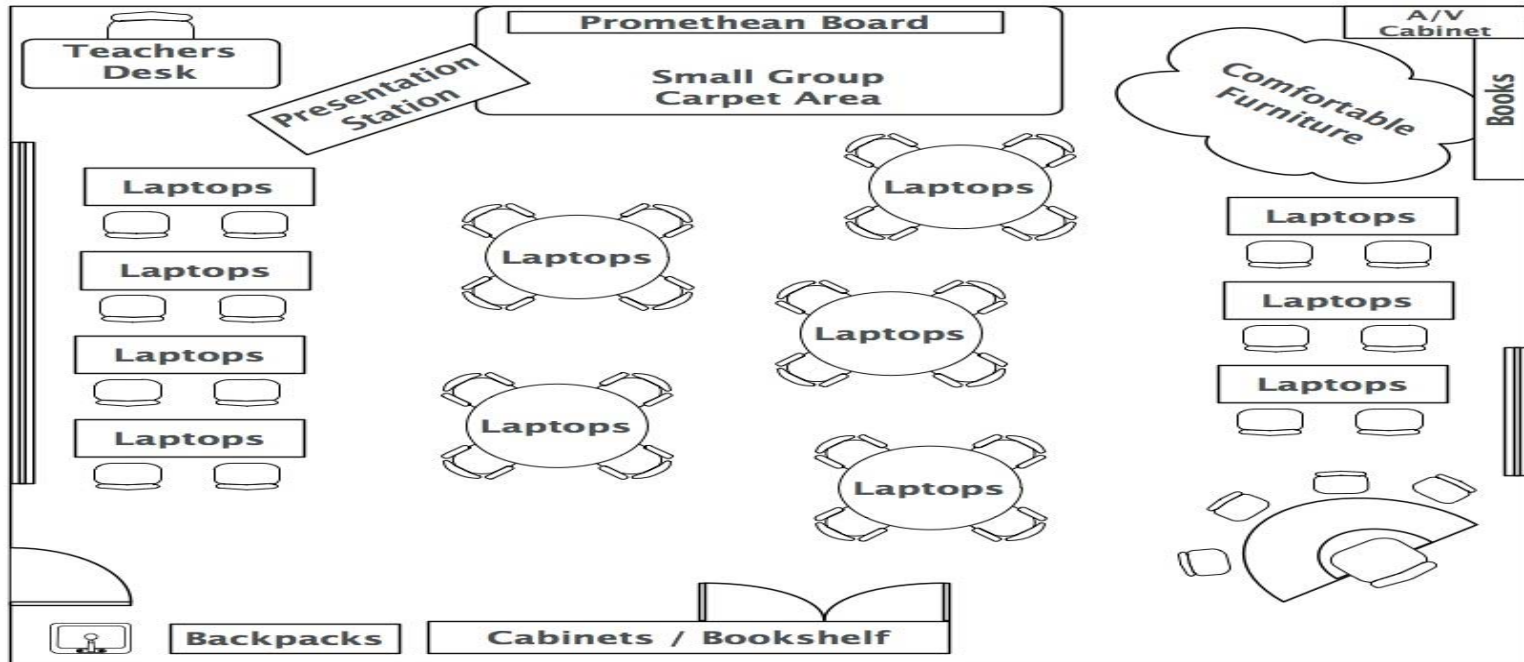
Teachers Desk

Presentation Station

Promethean Board

Small Group Carpet Area

A/V Cabinet

Comfortable Furniture

Books

Laptops

Laptops

Laptops

Laptops

Laptops

Laptops

Laptops

Laptops

Laptops

Laptops

Laptops

Laptops

Backpacks

Cabinets / Bookshelf